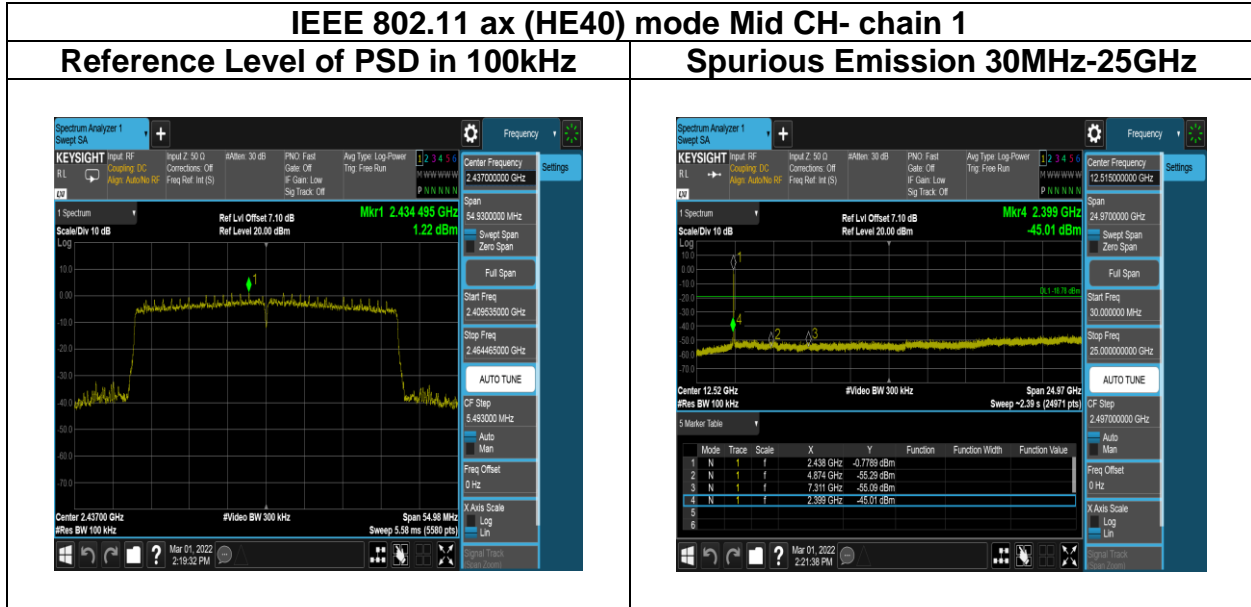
IEEE 802.11 ax (HE40) mode Mid CH- chain 1

| Reference Level of PSD in 100kHz | Spurious Emission 30MHz-25GHz |
|---|---|

Spectrum Analyzer 1
Swept SA
Frequency
KEYSIGHT Input: RF Coupling: DC Align: Auto/No RF
Input Z: 50 Ω Corrections: Off Freq Ref: Int (S)
#Atten: 30 dB
PNO: Fast Gate: Off IF Gain: Low Sig Track: Off
Avg Type: Log-Power Trig: Free Run
1 2 3 4 5 6
M WWWWW
P N N N N N
Center Frequency
2.437000000 GHz
Settings
1 Spectrum
Scale/Div 10 dB
Log
Ref Lvl Offset 7.10 dB
Ref Level 20.00 dBm
Mkr1 2.434 495 GHz
1.22 dBm
10.0
0.00
-10.0
-20.0
-30.0
-40.0
-50.0
-60.0
-70.0
1
Span
54.9300000 MHz
Swept Span
Zero Span
Full Span
Start Freq
2.409535000 GHz
Stop Freq
2.464465000 GHz
AUTO TUNE
CF Step
5.493000 MHz
Auto
Man
Freq Offset
0 Hz
X Axis Scale
Log
Lin
Center 2.43700 GHz
#Res BW 100 kHz
#Video BW 300 kHz
Span 54.98 MHz
Sweep 5.58 ms (5580 pts)
Mar 01, 2022
2:19:32 PM

Spectrum Analyzer 1
Swept SA
Frequency
KEYSIGHT Input: RF Coupling: DC Align: Auto/No RF
Input Z: 50 Ω Corrections: Off Freq Ref: Int (S)
#Atten: 30 dB
PNO: Fast Gate: Off IF Gain: Low Sig Track: Off
Avg Type: Log-Power Trig: Free Run
1 2 3 4 5 6
M WWWWW
P N N N N N
Center Frequency
12.515000000 GHz
Settings
1 Spectrum
Scale/Div 10 dB
Log
Ref Lvl Offset 7.10 dB
Ref Level 20.00 dBm
Mkr4 2.399 GHz
-45.01 dBm
10.0
0.00
-10.0
-20.0
-30.0
-40.0
-50.0
-60.0
-70.0
DL1 -18.78 dBm
1
2
3
4
Span
24.9700000 GHz
Swept Span
Zero Span
Full Span
Start Freq
30.000000 MHz
Stop Freq
25.000000000 GHz
AUTO TUNE
CF Step
2.497000000 GHz
Auto
Man
Freq Offset
0 Hz
X Axis Scale
Log
Lin
Center 12.52 GHz
#Res BW 100 kHz
#Video BW 300 kHz
Span 24.97 GHz
Sweep ~2.39 s (24971 pts)
5 Marker Table

| | Mode | Trace | Scale | X | Y | Function | Function Width | Function Value |
|---|---|---|---|---|---|---|---|---|
| 1 | N | 1 | f | 2.438 GHz | -0.7789 dBm | | | |
| 2 | N | 1 | f | 4.874 GHz | -55.29 dBm | | | |
| 3 | N | 1 | f | 7.311 GHz | -55.09 dBm | | | |
| 4 | N | 1 | f | 2.399 GHz | -45.01 dBm | | | |
| 5 | | | | | | | | |
| 6 | | | | | | | | |

Mar 01, 2022
2:21:38 PM
Signal Track
Span Zoom